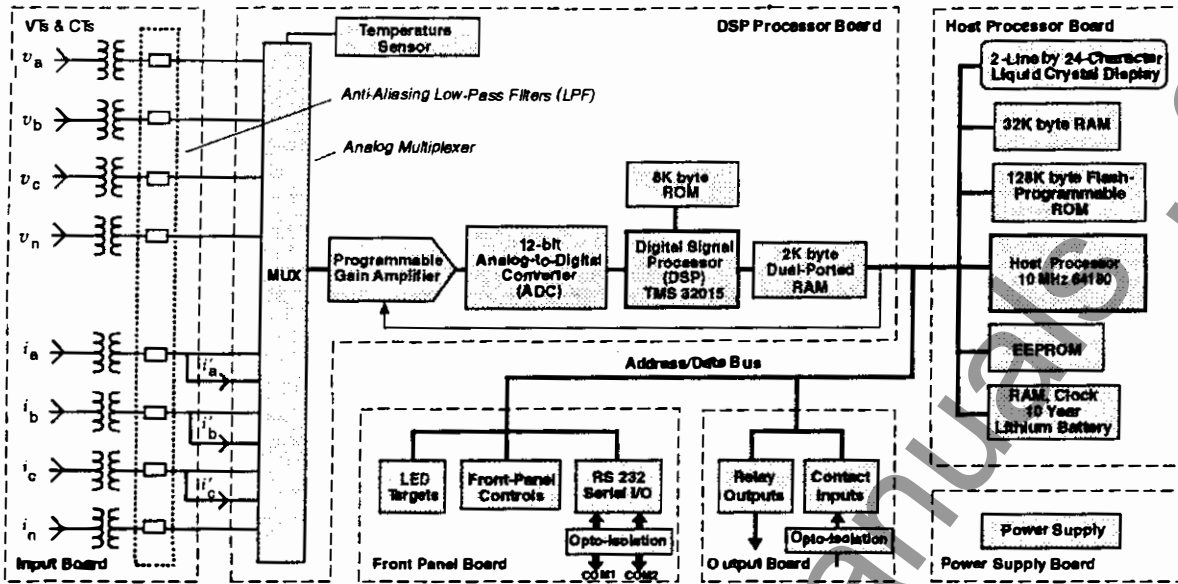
VTs & CTs

$v_a$

$v_b$

$v_c$

$v_n$

$i_a$

$i'_a$

$i_b$

$i'_b$

$i_c$

$i'_c$

$i_n$

Input Board

DSP Processor Board

Temperature Sensor

Anti-Aliasing Low-Pass Filters (LPF)

Analog Multiplexer

MUX

Programmable Gain Amplifier

12-bit Analog-to-Digital Converter (ADC)

8K byte ROM

Digital Signal Processor (DSP) TMS 32015

2K byte Dual-Ported RAM

Address/Data Bus

LED Targets

Front-Panel Controls

RS 232 Serial I/O

Opto-isolation

COM1 COM2

Front Panel Board

Relay Outputs

Contact Inputs

Opto-isolation

Output Board

Host Processor Board

2-Line by 24-Character Liquid Crystal Display

32K byte RAM

128K byte Flash-Programmable ROM

Host Processor 10 MHz 64180

EEPROM

RAM, Clock 10 Year Lithium Battery

Power Supply

Power Supply Board